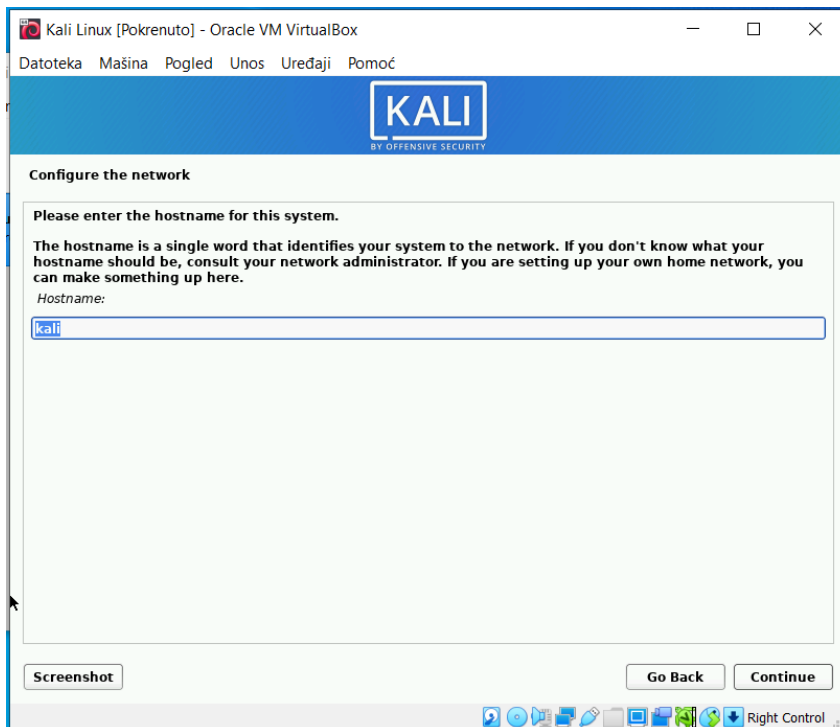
Kali Linux [Pokrenuto] - Oracle VM VirtualBox

Datoteka Mašina Pogled Unos Uređaji Pomoć

KALI
BY OFFENSIVE SECURITY

Configure the network

Please enter the hostname for this system.

The hostname is a single word that identifies your system to the network. If you don't know what your hostname should be, consult your network administrator. If you are setting up your own home network, you can make something up here.

Hostname:

kali

Screenshot

Go Back

Continue

Right Control